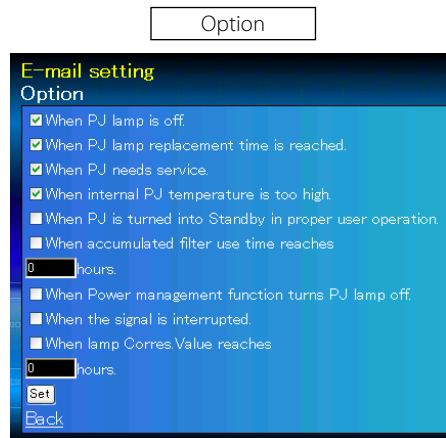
Option

E-mail setting

Option

When PJ lamp is off.

When PJ lamp replacement time is reached.

When PJ needs service.

When internal PJ temperature is too high.

When PJ is turned into Standby in proper user operation.

When accumulated filter use time reaches

0 hours.

When Power management function turns PJ lamp off.

When the signal is interrupted.

When lamp Corres.Value reaches

0 hours.

Set

Back